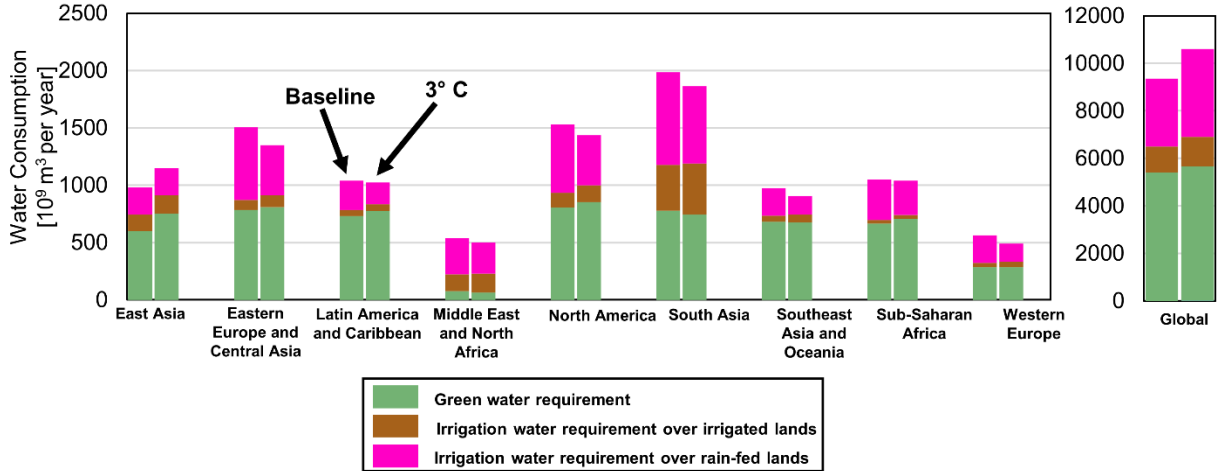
2500
2000
1500
1000
500
0

Water Consumption
[$10^9$ m$^3$ per year]

Baseline
3° C

East Asia
Eastern Europe and Central Asia
Latin America and Caribbean
Middle East and North Africa
North America
South Asia
Southeast Asia and Oceania
Sub-Saharan Africa
Western Europe

12000
10000
8000
6000
4000
2000
0

Global

Green water requirement
Irrigation water requirement over irrigated lands
Irrigation water requirement over rain-fed lands